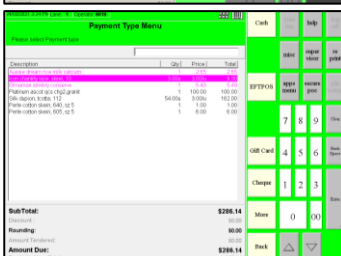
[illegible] Operator: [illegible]

Payment Type Menu

Please select Payment type

| Description | Qty | Price | Total |
|---|---|---|---|
| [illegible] | 1 | 2.95 | 2.95 |
| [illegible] | 1 | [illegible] | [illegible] |
| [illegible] | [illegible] | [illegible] | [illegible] |
| Platinum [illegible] | 1 | 100.00 | 100.00 |
| Silk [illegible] | 54.00 | 3.00 | 162.00 |
| Perle cotton skein, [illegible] | 1 | 1.00 | 1.00 |
| Perle cotton skein, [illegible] | 1 | 8.00 | 8.00 |

SubTotal: $286.14
Discount: $0.00
Rounding: $0.00
Amount Tendered: $0.00
Amount Due: $286.14

Cash
help
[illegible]
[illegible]
EFTPOS
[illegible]
7 8 9
Gift Card
4 5 6
Cheque
1 2 3
More
0 00
Back